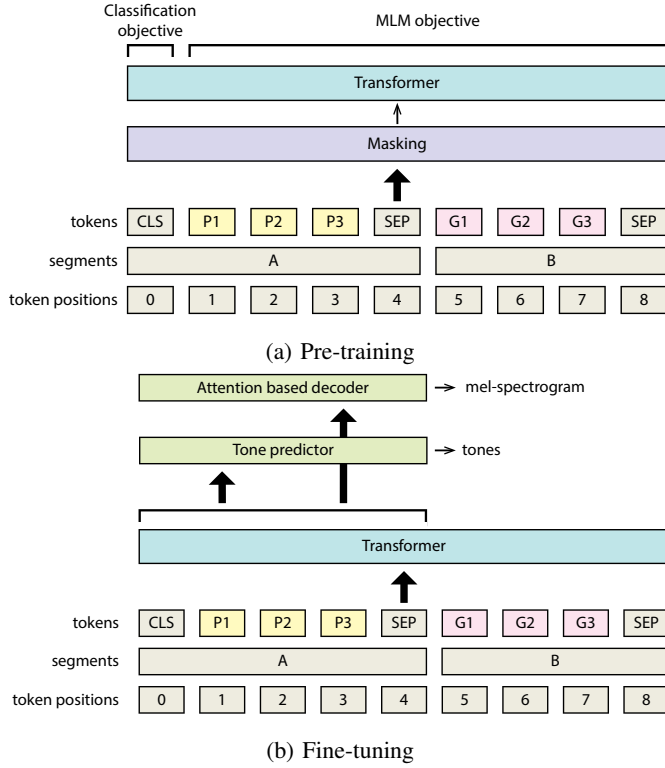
Classification objective

MLM objective

Transformer

Masking

tokens CLS P1 P2 P3 SEP G1 G2 G3 SEP

segments A B

token positions 0 1 2 3 4 5 6 7 8

(a) Pre-training

Attention based decoder → mel-spectrogram

Tone predictor → tones

Transformer

tokens CLS P1 P2 P3 SEP G1 G2 G3 SEP

segments A B

token positions 0 1 2 3 4 5 6 7 8

(b) Fine-tuning